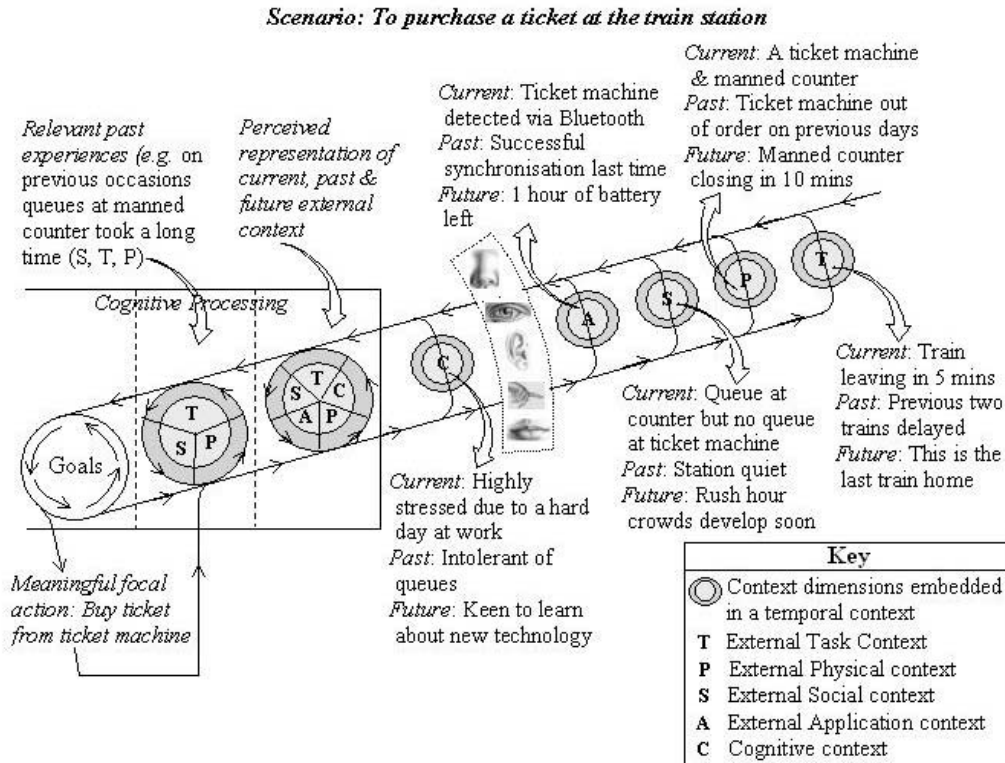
Scenario: To purchase a ticket at the train station

Relevant past experiences (e.g. on previous occasions queues at manned counter took a long time (S, T, P)

Perceived representation of current, past & future external context

Current: Ticket machine detected via Bluetooth
Past: Successful synchronisation last time
Future: 1 hour of battery left

Current: A ticket machine & manned counter
Past: Ticket machine out of order on previous days
Future: Manned counter closing in 10 mins

Cognitive Processing

Goals

T S P

S T C A P

C

A

S

P

T

Current: Train leaving in 5 mins
Past: Previous two trains delayed
Future: This is the last train home

Current: Queue at counter but no queue at ticket machine
Past: Station quiet
Future: Rush hour crowds develop soon

Current: Highly stressed due to a hard day at work
Past: Intolerant of queues
Future: Keen to learn about new technology

Meaningful focal action: Buy ticket from ticket machine

Key
Context dimensions embedded in a temporal context
T External Task Context
P External Physical context
S External Social context
A External Application context
C Cognitive context